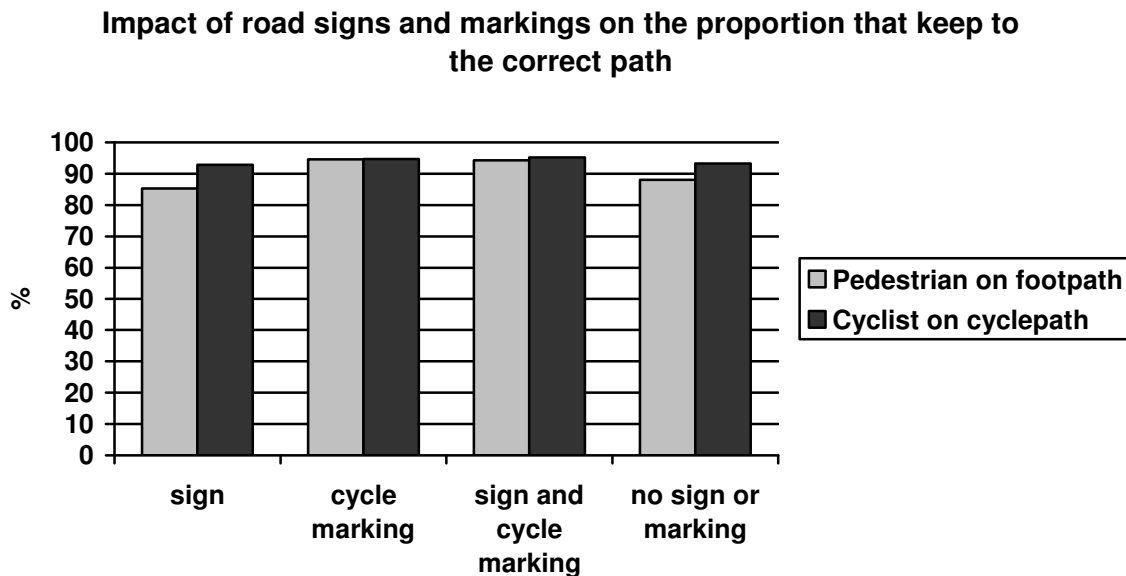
Impact of road signs and markings on the proportion that keep to the correct path

100
90
80
70
60
50
40
30
20
10
0

%

sign

cycle marking

sign and cycle marking

no sign or marking

Pedestrian on footpath

Cyclist on cyclepath